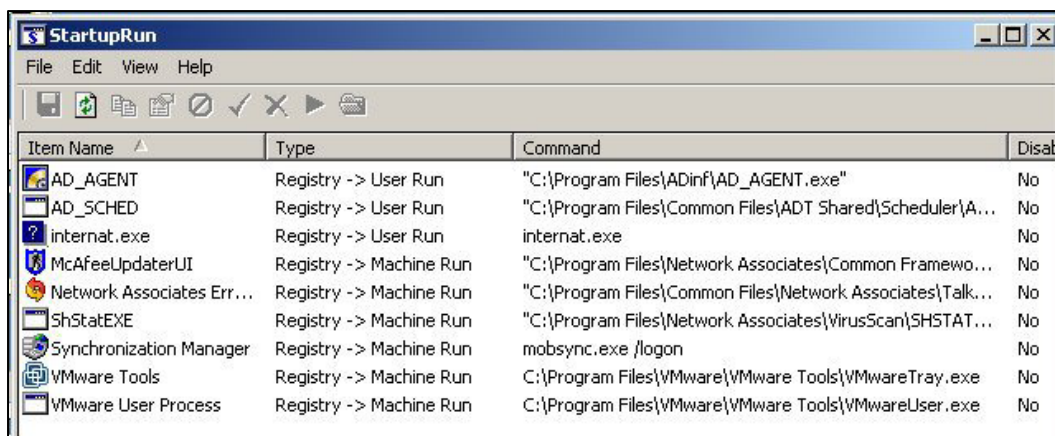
StartupRun

File Edit View Help

| Item Name | Type | Command | Disab |
|---|---|---|---|
| AD_AGENT | Registry -> User Run | "C:\Program Files\ADinf\AD_AGENT.exe" | No |
| AD_SCHED | Registry -> User Run | "C:\Program Files\Common Files\ADT Shared\Scheduler\A... | No |
| internat.exe | Registry -> User Run | internat.exe | No |
| McAfeeUpdaterUI | Registry -> Machine Run | "C:\Program Files\Network Associates\Common Framewo... | No |
| Network Associates Err... | Registry -> Machine Run | "C:\Program Files\Common Files\Network Associates\Talk... | No |
| ShStatEXE | Registry -> Machine Run | "C:\Program Files\Network Associates\VirusScan\SHSTAT... | No |
| Synchronization Manager | Registry -> Machine Run | mobsync.exe /logon | No |
| VMware Tools | Registry -> Machine Run | C:\Program Files\VMware\VMware Tools\VMwareTray.exe | No |
| VMware User Process | Registry -> Machine Run | C:\Program Files\VMware\VMware Tools\VMwareUser.exe | No |